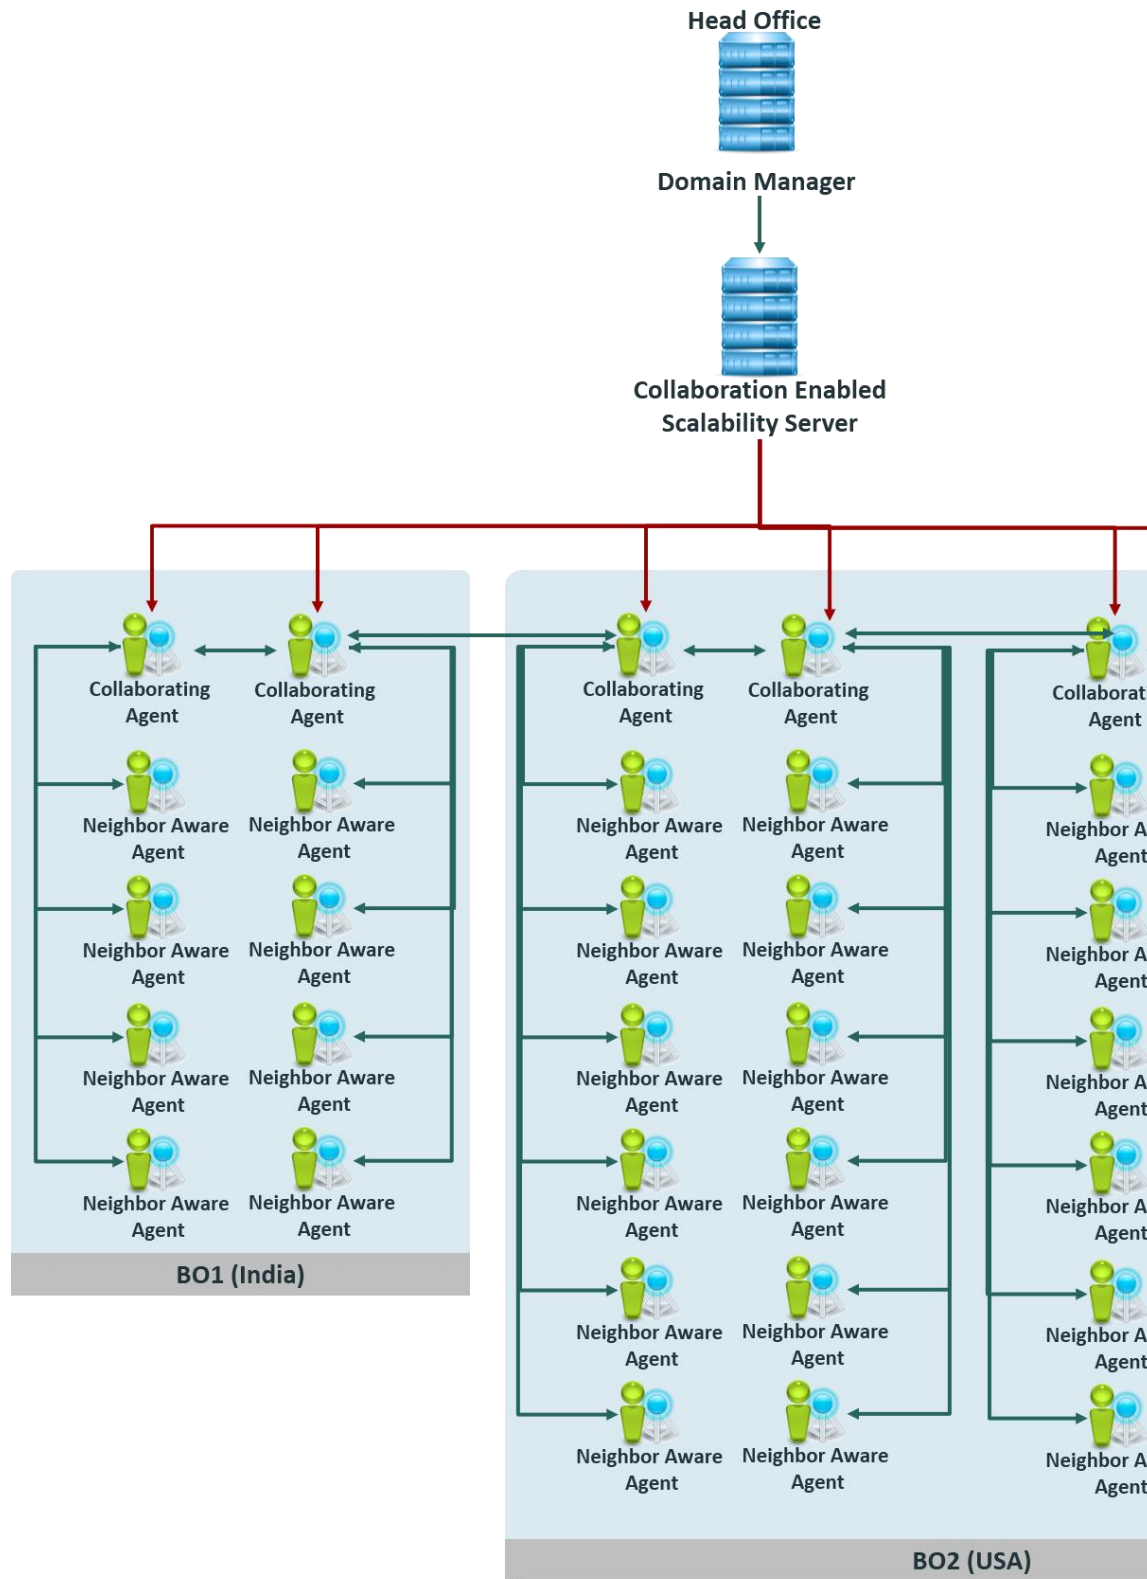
Head Office

Domain Manager

Collaboration Enabled Scalability Server

Collaborating Agent

Collaborating Agent

Neighbor Aware Agent

Neighbor Aware Agent

Neighbor Aware Agent

Neighbor Aware Agent

Neighbor Aware Agent

Neighbor Aware Agent

Neighbor Aware Agent

Neighbor Aware Agent

BO1 (India)

Collaborating Agent

Collaborating Agent

Neighbor Aware Agent

Neighbor Aware Agent

Neighbor Aware Agent

Neighbor Aware Agent

Neighbor Aware Agent

Neighbor Aware Agent

Neighbor Aware Agent

Neighbor Aware Agent

Neighbor Aware Agent

Neighbor Aware Agent

Neighbor Aware Agent

Neighbor Aware Agent

BO2 (USA)

Collaborat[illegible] Agent

Neighbor A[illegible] Agent

Neighbor A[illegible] Agent

Neighbor A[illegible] Agent

Neighbor A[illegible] Agent

Neighbor A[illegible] Agent

Neighbor A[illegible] Agent